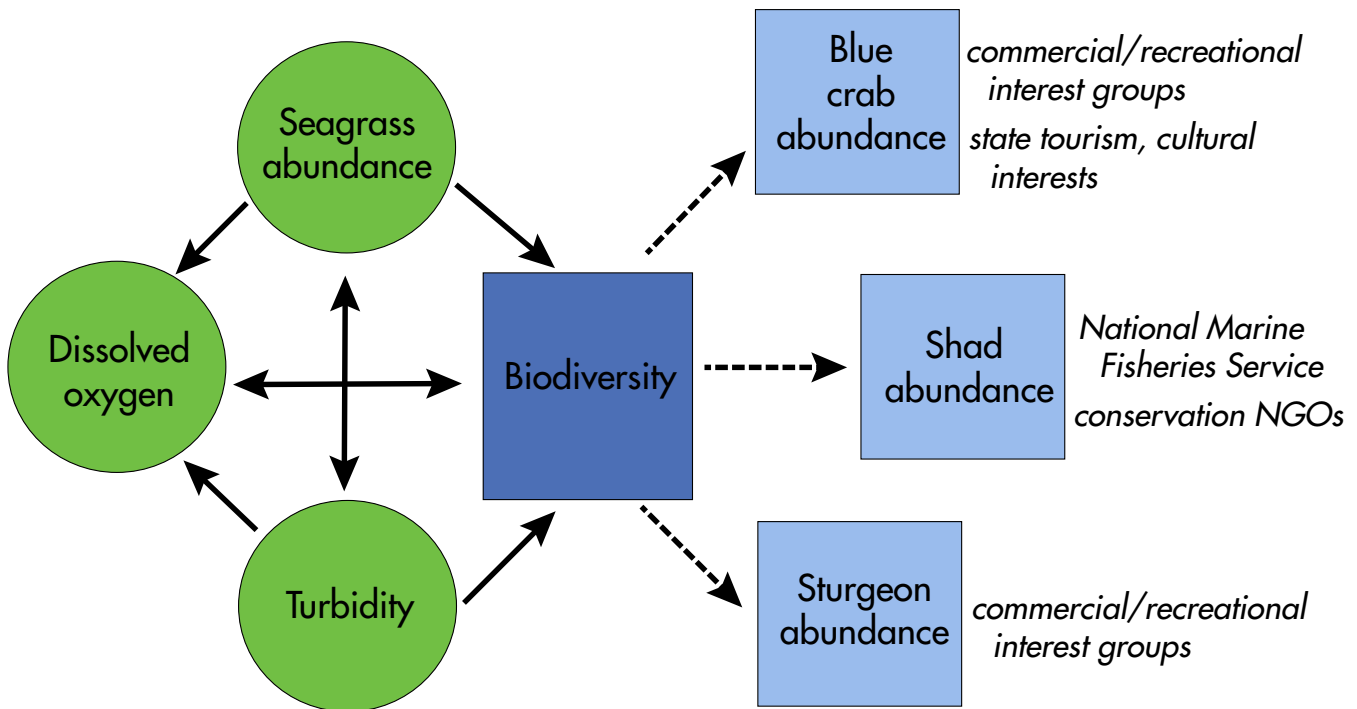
Seagrass abundance

Dissolved oxygen

Turbidity

Biodiversity

Blue crab abundance

commercial/recreational interest groups

state tourism, cultural interests

Shad abundance

National Marine Fisheries Service

conservation NGOs

Sturgeon abundance

commercial/recreational interest groups